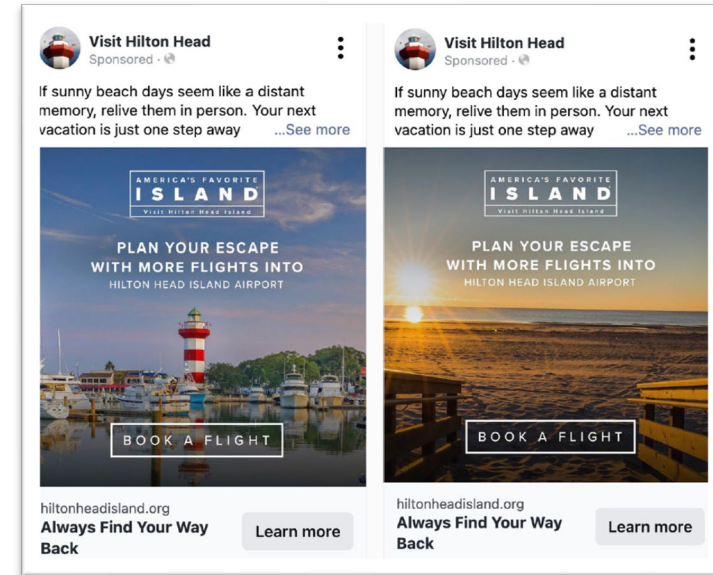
Visit Hilton Head
Sponsored ·

If sunny beach days seem like a distant memory, relive them in person. Your next vacation is just one step away ...See more

AMERICA'S FAVORITE
ISLAND
Visit Hilton Head Island

PLAN YOUR ESCAPE WITH MORE FLIGHTS INTO
HILTON HEAD ISLAND AIRPORT

BOOK A FLIGHT

hiltonheadisland.org
Always Find Your Way Back
Learn more

Visit Hilton Head
Sponsored ·

If sunny beach days seem like a distant memory, relive them in person. Your next vacation is just one step away ...See more

AMERICA'S FAVORITE
ISLAND
Visit Hilton Head Island

PLAN YOUR ESCAPE WITH MORE FLIGHTS INTO
HILTON HEAD ISLAND AIRPORT

BOOK A FLIGHT

hiltonheadisland.org
Always Find Your Way Back
Learn more